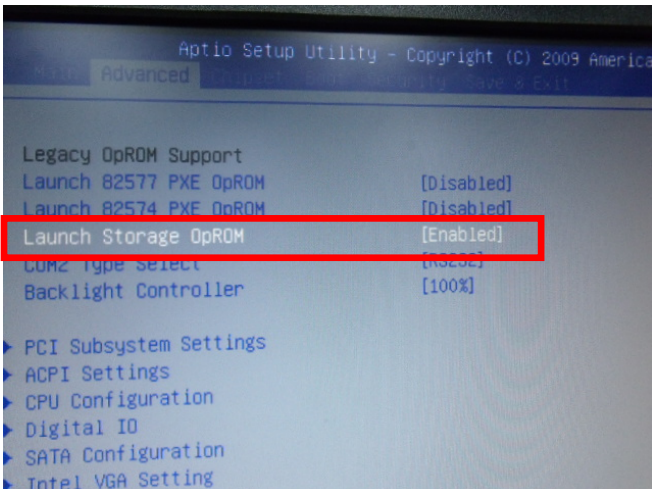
Aptio Setup Utility - Copyright (C) 2009 America

Main Advanced Chipset Boot Security Save & Exit

Legacy OpROM Support
Launch 82577 PXE OpROM [Disabled]
Launch 82574 PXE OpROM [Disabled]
Launch Storage OpROM [Enabled]
COM2 Type Select [RS232]
Backlight Controller [100%]

PCI Subsystem Settings
ACPI Settings
CPU Configuration
Digital IO
SATA Configuration
Intel VGA Setting